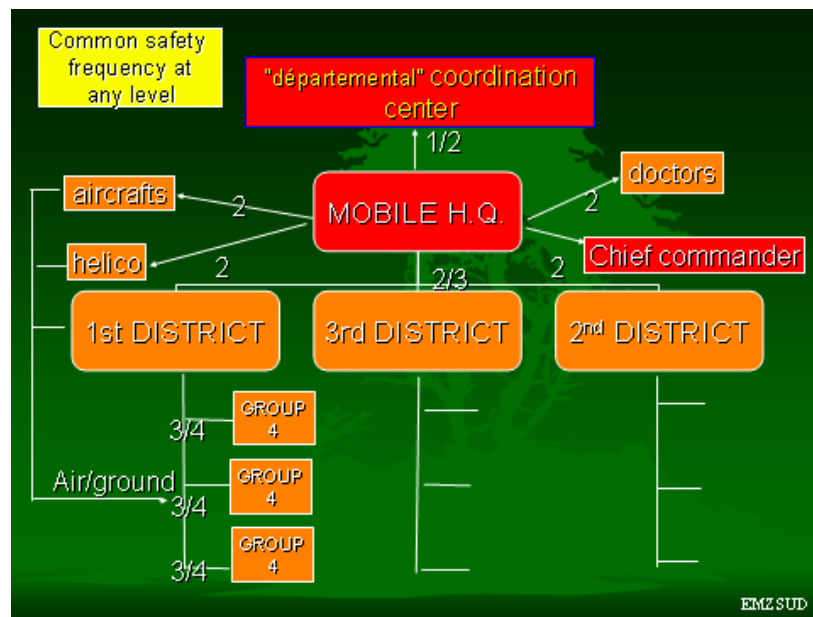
Common safety frequency at any level

"départemental" coordination center

1/2

aircrafts

2

MOBILE H.Q.

2

doctors

Chief commander

helico

2

2/3

2

1st DISTRICT

3rd DISTRICT

2$^{nd}$ DISTRICT

3/4

GROUP 4

Air/ground

3/4

GROUP 4

3/4

GROUP 4

EMZ SUD